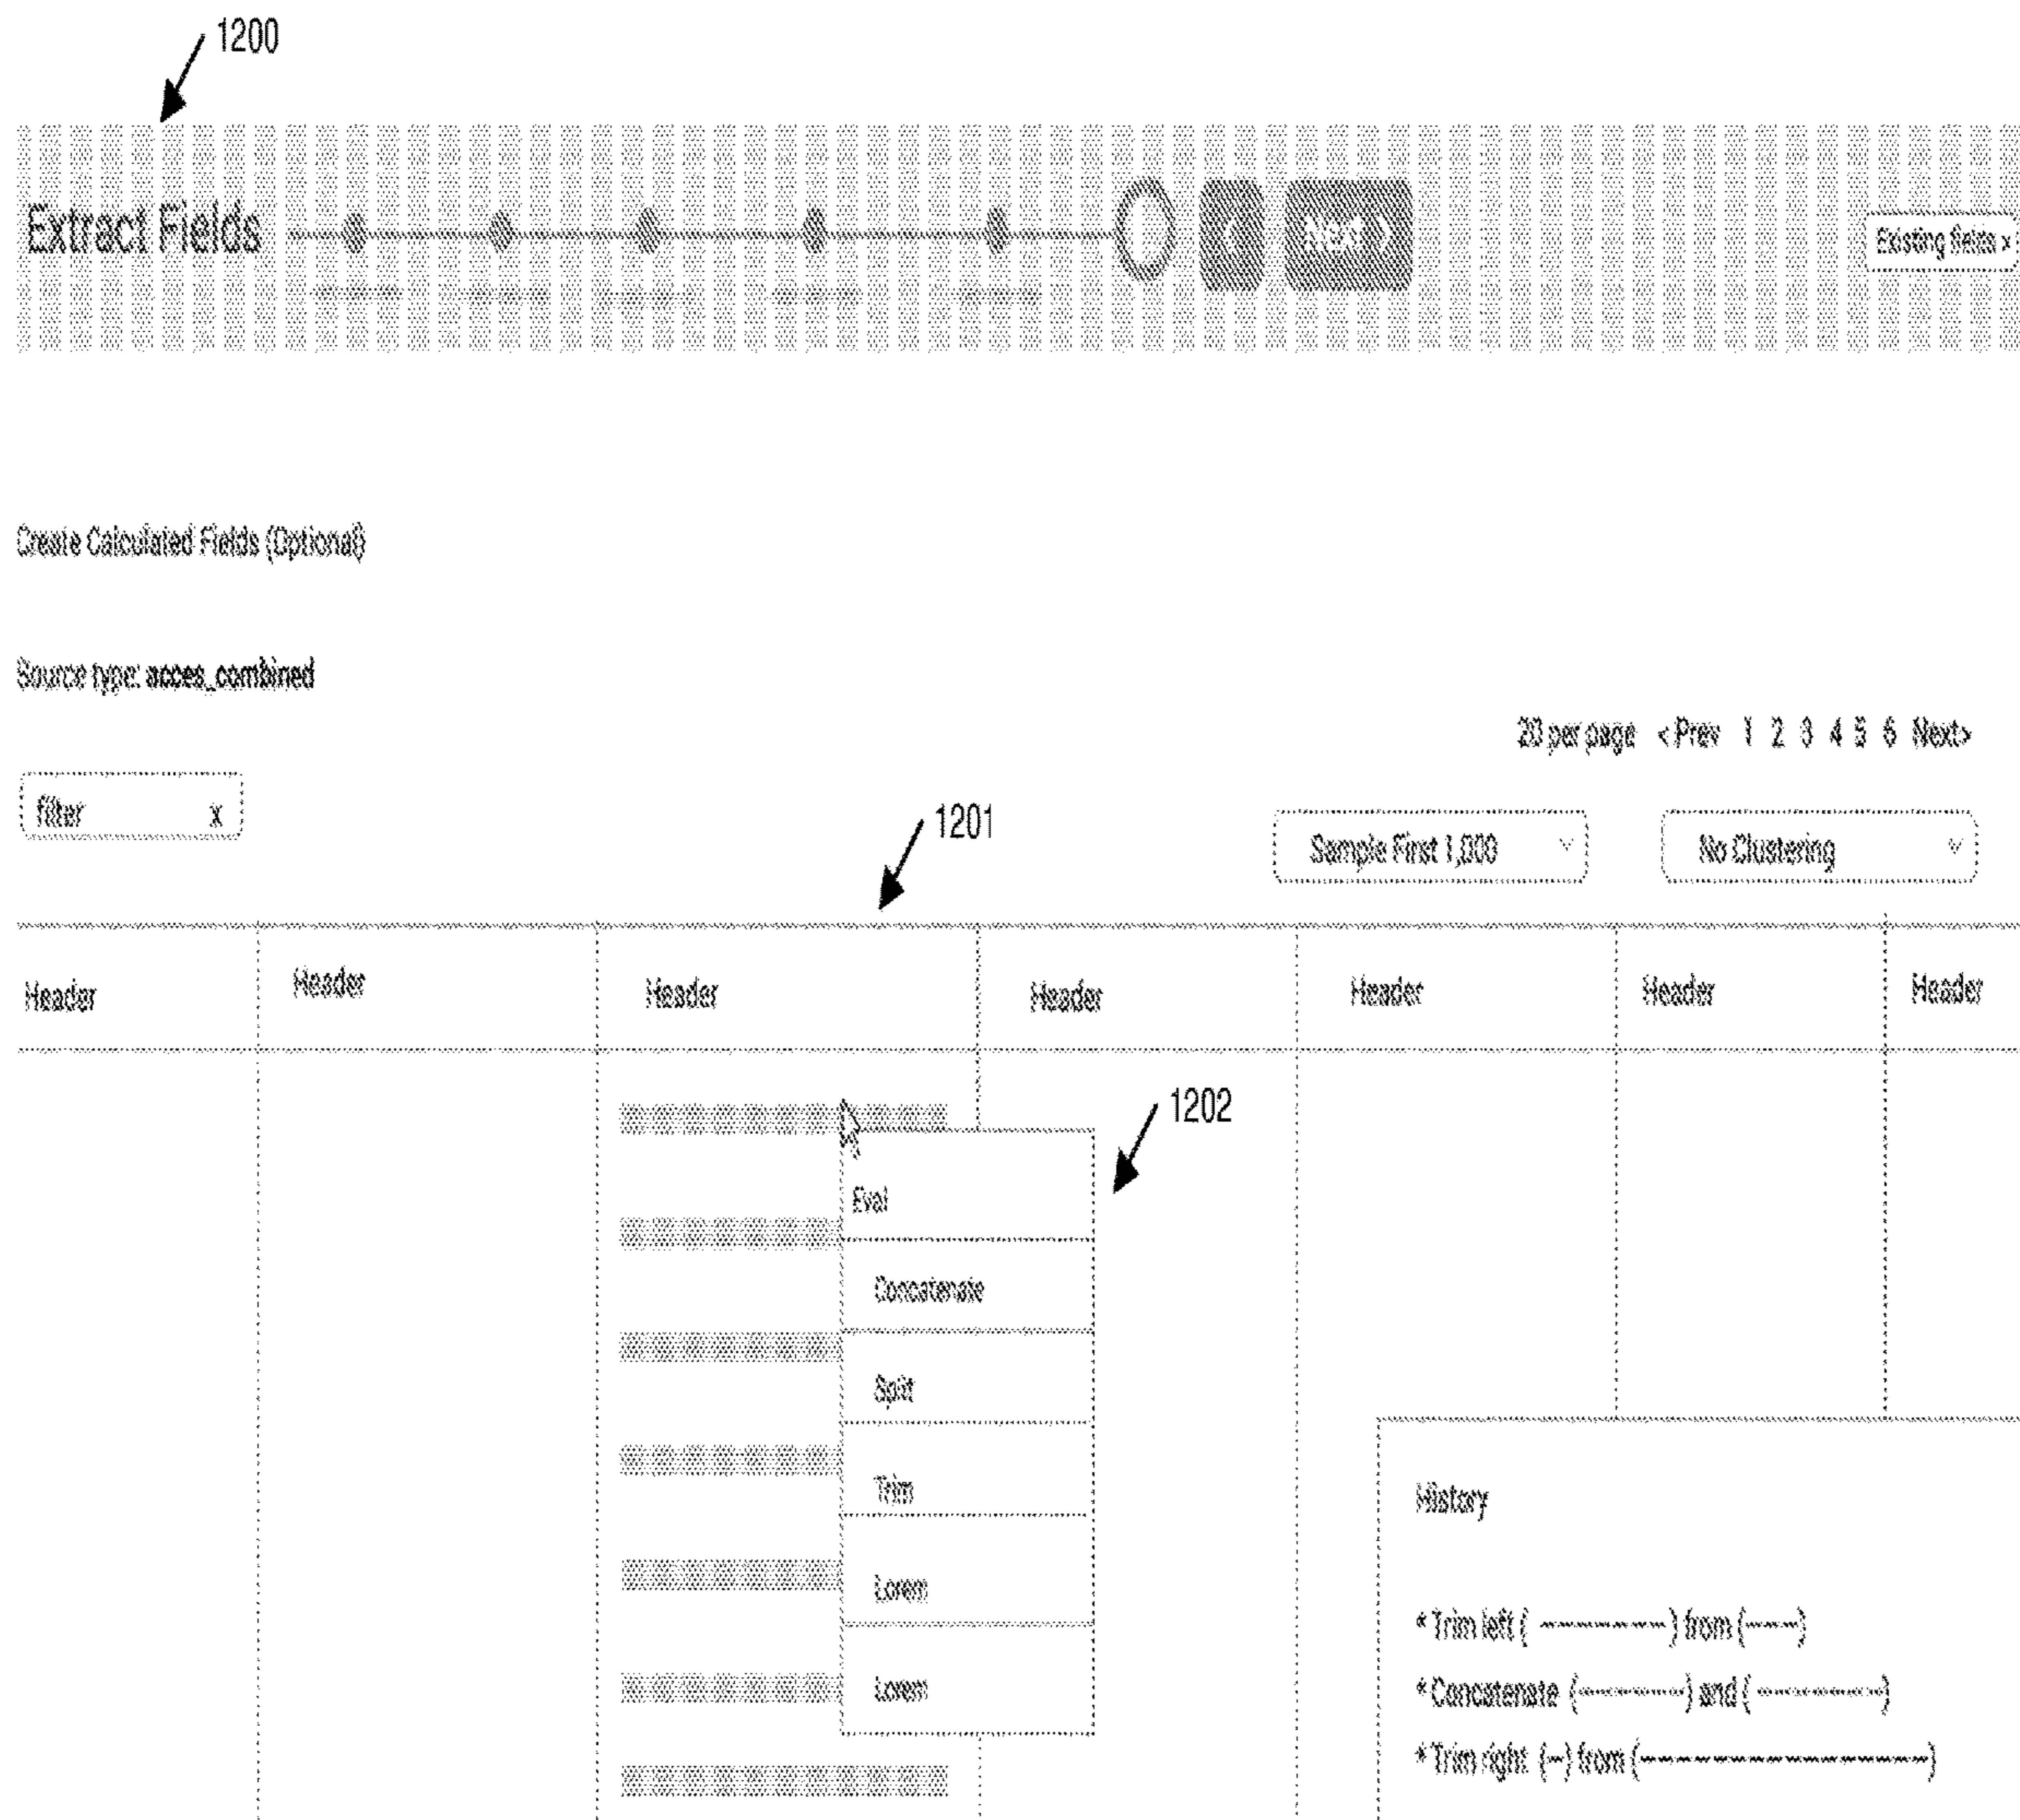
1200

Extract Fields

<

Next >

Existing fields x

Create Calculated Fields (Optional)

Source type: acces_combined

20 per page < Prev 1 2 3 4 5 6 Next>

filter x

1201

Sample First 1,000

No Clustering

| Header | Header | Header | Header | Header | Header | Header |
|---|---|---|---|---|---|---|

1202

Eval

Concatenate

Split

Trim

Lorem

Lorem

History

* Trim left ( ———— ) from ( —— )

* Concatenate ( ———— ) and ( ———— )

* Trim right ( — ) from ( ———————— )